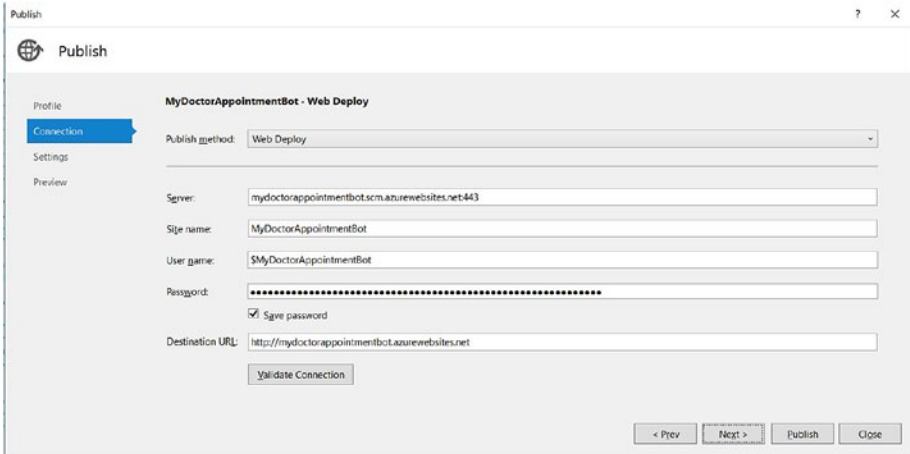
Publish

?

×

Publish

Profile

Connection

Settings

Preview

MyDoctorAppointmentBot - Web Deploy

Publish method: Web Deploy

Server: mydoctorappointmentbot.scm.azurewebsites.net:443

Site name: MyDoctorAppointmentBot

User name: $MyDoctorAppointmentBot

Password: ••••••••••••••••••••••••••••••••••••••••••••••••••••••••••••

Save password

Destination URL: http://mydoctorappointmentbot.azurewebsites.net

Validate Connection

< Prev

Next >

Publish

Close